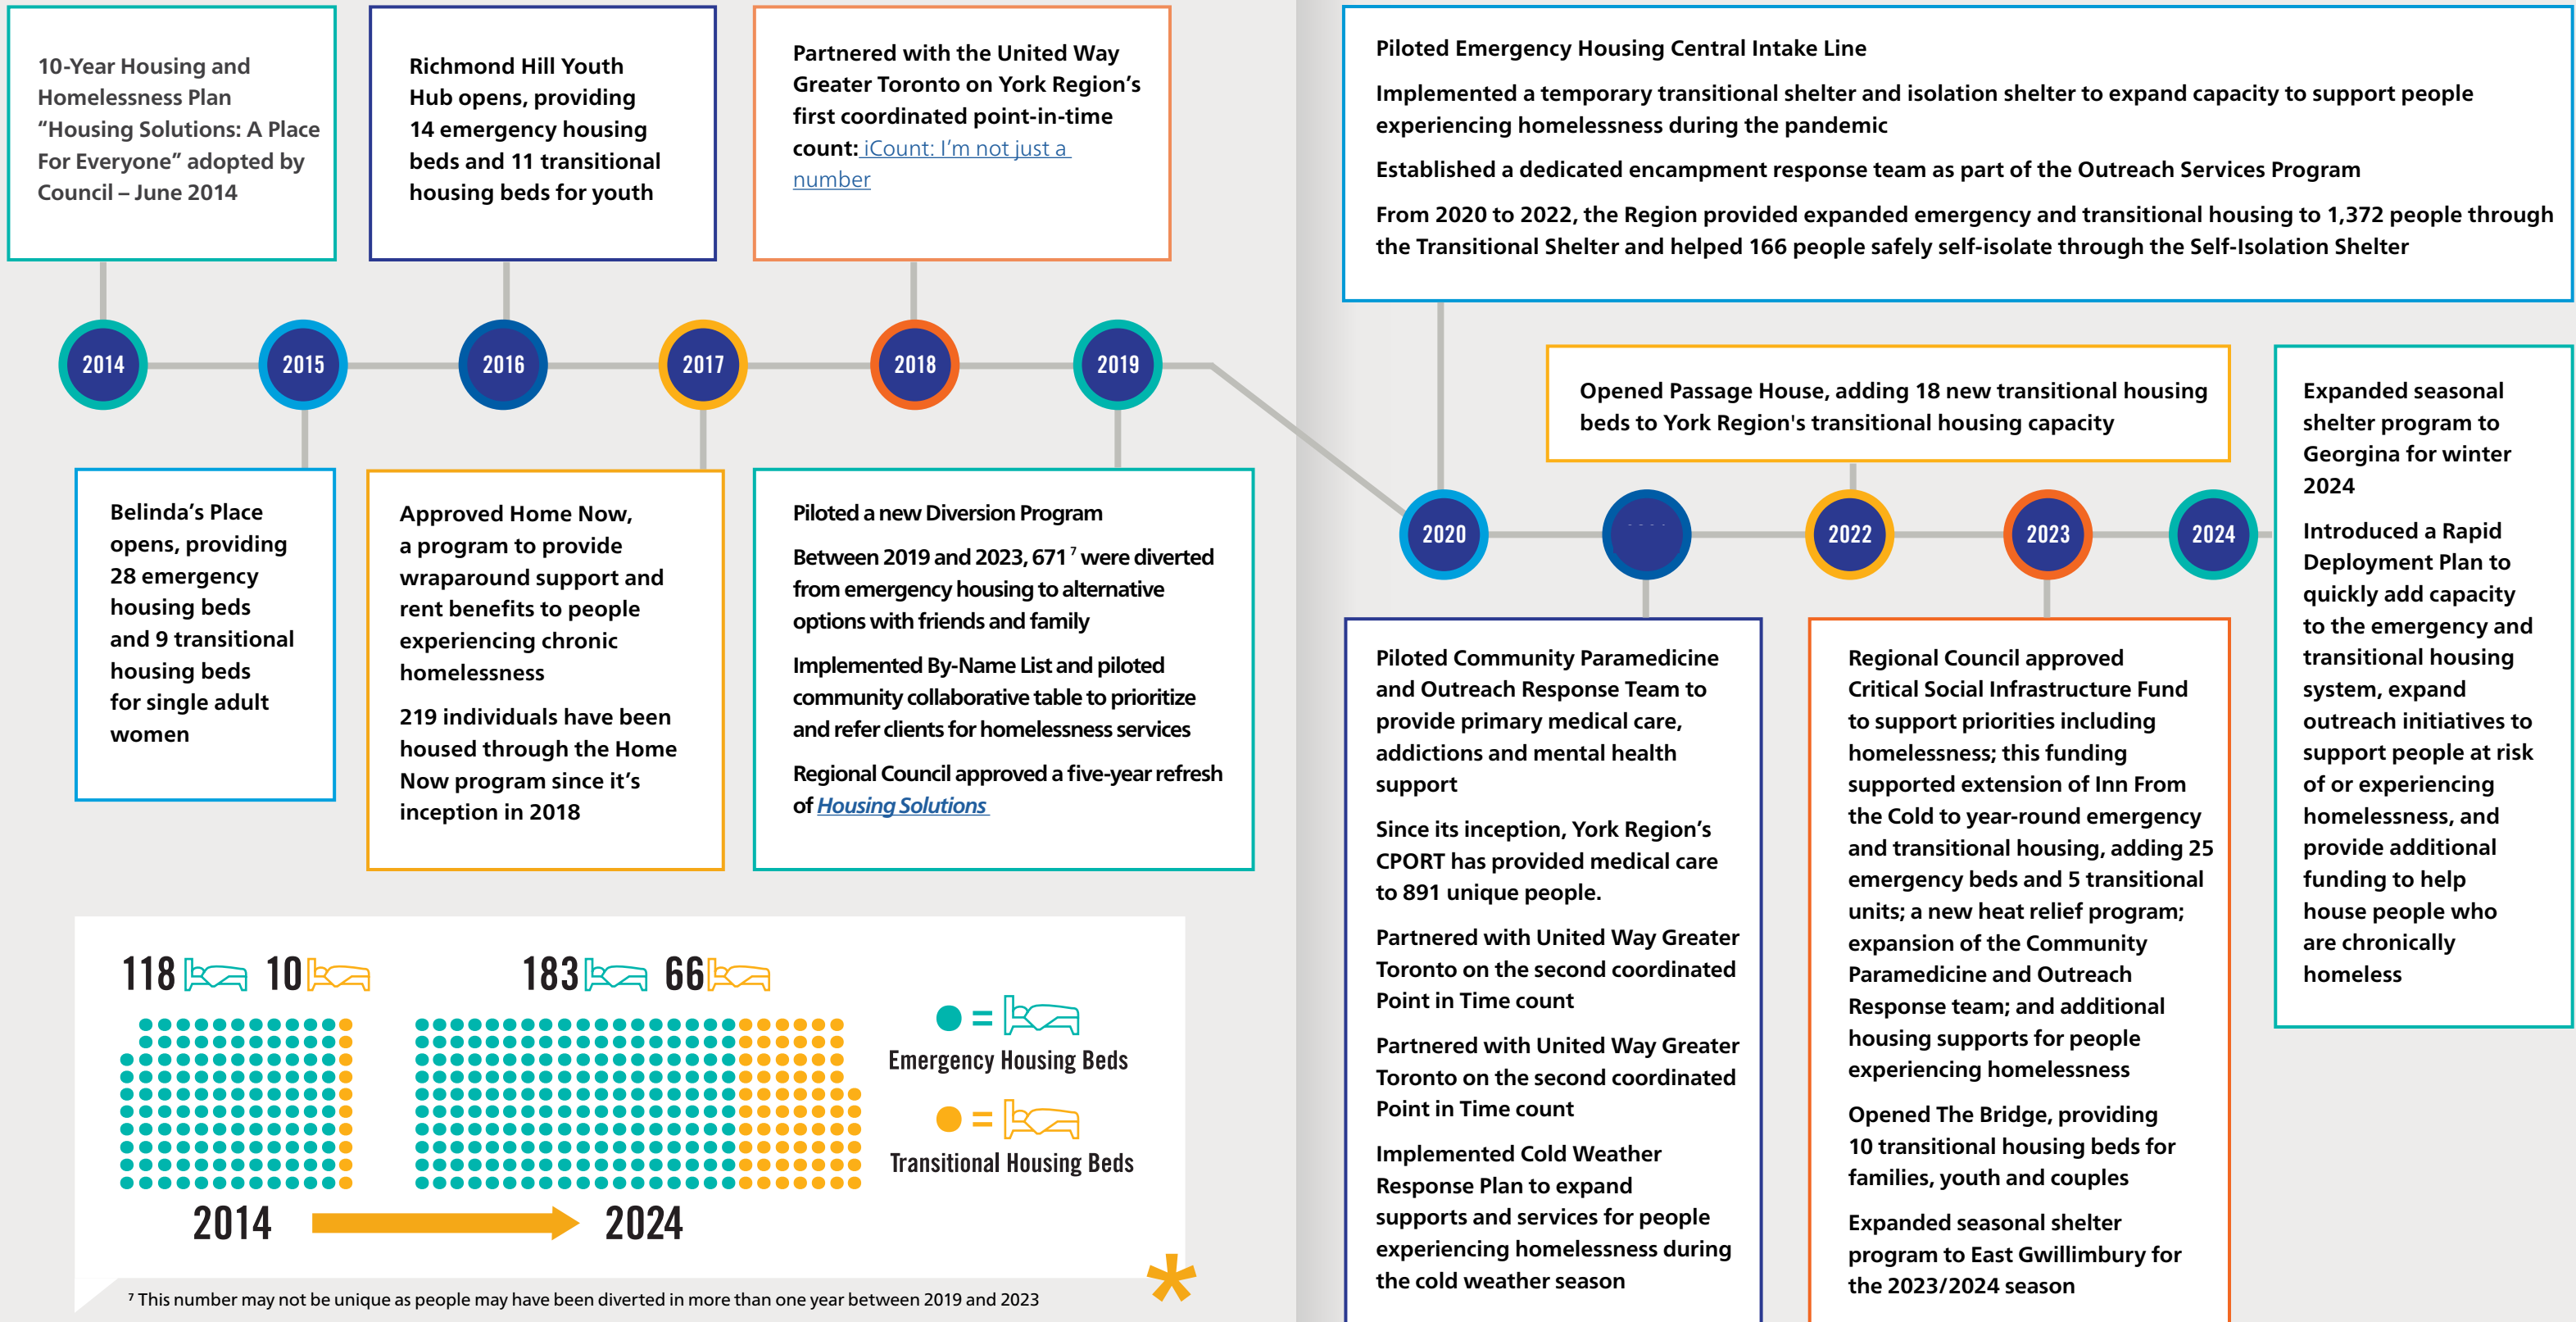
10-Year Housing and Homelessness Plan "Housing Solutions: A Place For Everyone" adopted by Council – June 2014

Richmond Hill Youth Hub opens, providing 14 emergency housing beds and 11 transitional housing beds for youth

Partnered with the United Way Greater Toronto on York Region's first coordinated point-in-time count: iCount: I'm not just a number

2014

2015

2016

2017

2018

2019

Belinda's Place opens, providing 28 emergency housing beds and 9 transitional housing beds for single adult women

Approved Home Now, a program to provide wraparound support and rent benefits to people experiencing chronic homelessness

219 individuals have been housed through the Home Now program since it's inception in 2018

Piloted a new Diversion Program

Between 2019 and 2023, 671 $^7$ were diverted from emergency housing to alternative options with friends and family

Implemented By-Name List and piloted community collaborative table to prioritize and refer clients for homelessness services

Regional Council approved a five-year refresh of Housing Solutions

118 10 183 66

= Emergency Housing Beds

= Transitional Housing Beds

2014 2024

$^7$ This number may not be unique as people may have been diverted in more than one year between 2019 and 2023

Piloted Emergency Housing Central Intake Line

Implemented a temporary transitional shelter and isolation shelter to expand capacity to support people experiencing homelessness during the pandemic

Established a dedicated encampment response team as part of the Outreach Services Program

From 2020 to 2022, the Region provided expanded emergency and transitional housing to 1,372 people through the Transitional Shelter and helped 166 people safely self-isolate through the Self-Isolation Shelter

Opened Passage House, adding 18 new transitional housing beds to York Region's transitional housing capacity

Expanded seasonal shelter program to Georgina for winter 2024

Introduced a Rapid Deployment Plan to quickly add capacity to the emergency and transitional housing system, expand outreach initiatives to support people at risk of or experiencing homelessness, and provide additional funding to help house people who are chronically homeless

2020

2022

2023

2024

Piloted Community Paramedicine and Outreach Response Team to provide primary medical care, addictions and mental health support

Since its inception, York Region's CPORT has provided medical care to 891 unique people.

Partnered with United Way Greater Toronto on the second coordinated Point in Time count

Partnered with United Way Greater Toronto on the second coordinated Point in Time count

Implemented Cold Weather Response Plan to expand supports and services for people experiencing homelessness during the cold weather season

Regional Council approved Critical Social Infrastructure Fund to support priorities including homelessness; this funding supported extension of Inn From the Cold to year-round emergency and transitional housing, adding 25 emergency beds and 5 transitional units; a new heat relief program; expansion of the Community Paramedicine and Outreach Response team; and additional housing supports for people experiencing homelessness

Opened The Bridge, providing 10 transitional housing beds for families, youth and couples

Expanded seasonal shelter program to East Gwillimbury for the 2023/2024 season